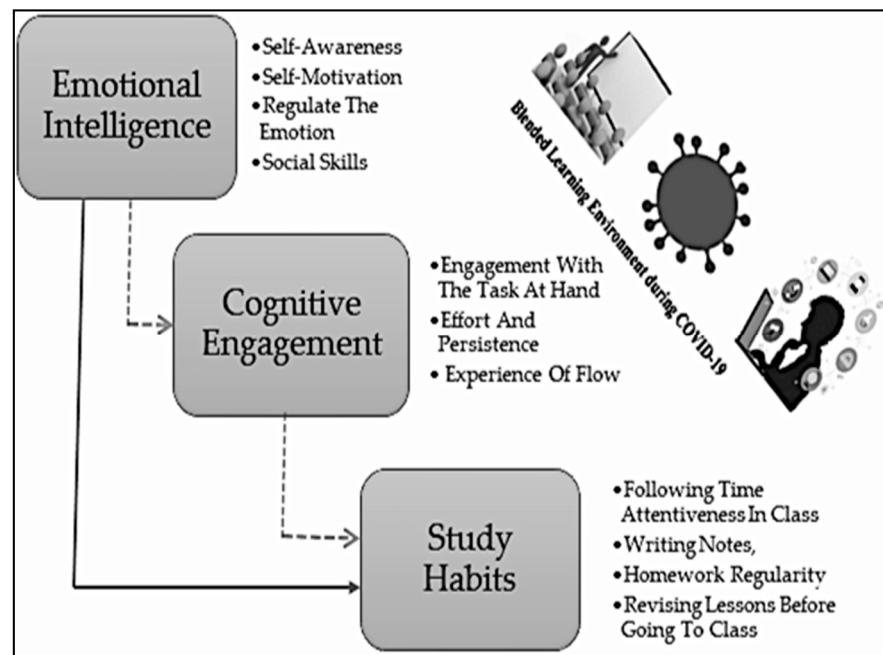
Emotional Intelligence

• Self-Awareness
• Self-Motivation
• Regulate The Emotion
• Social Skills

Blended Learning Environment during COVID-19

Cognitive Engagement

• Engagement With The Task At Hand
• Effort And Persistence
• Experience Of Flow

Study Habits

• Following Time Attentiveness In Class
• Writing Notes,
• Homework Regularity
• Revising Lessons Before Going To Class